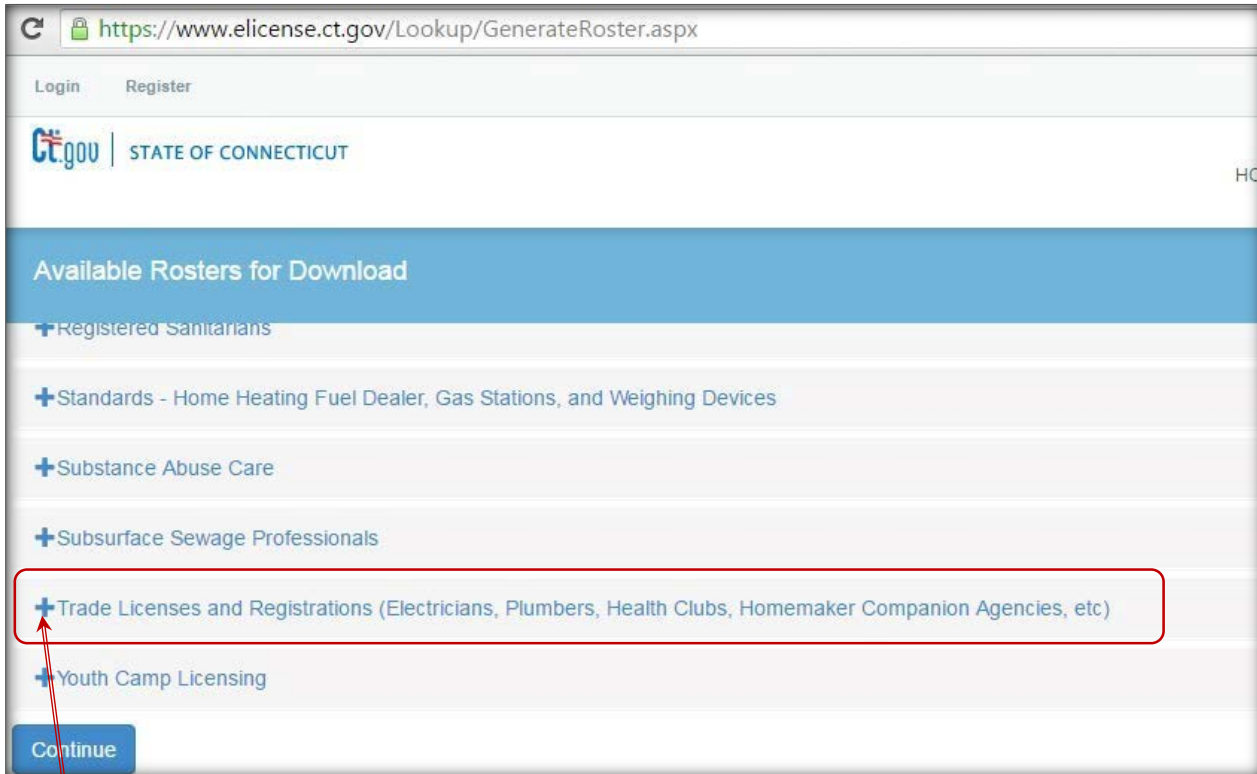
https://www.elicense.ct.gov/Lookup/GenerateRoster.aspx

Login Register

Ct.gov | STATE OF CONNECTICUT

HC

Available Rosters for Download

Registered Sanitarians

Standards - Home Heating Fuel Dealer, Gas Stations, and Weighing Devices

Substance Abuse Care

Subsurface Sewage Professionals

Trade Licenses and Registrations (Electricians, Plumbers, Health Clubs, Homemaker Companion Agencies, etc)

Youth Camp Licensing

Continue